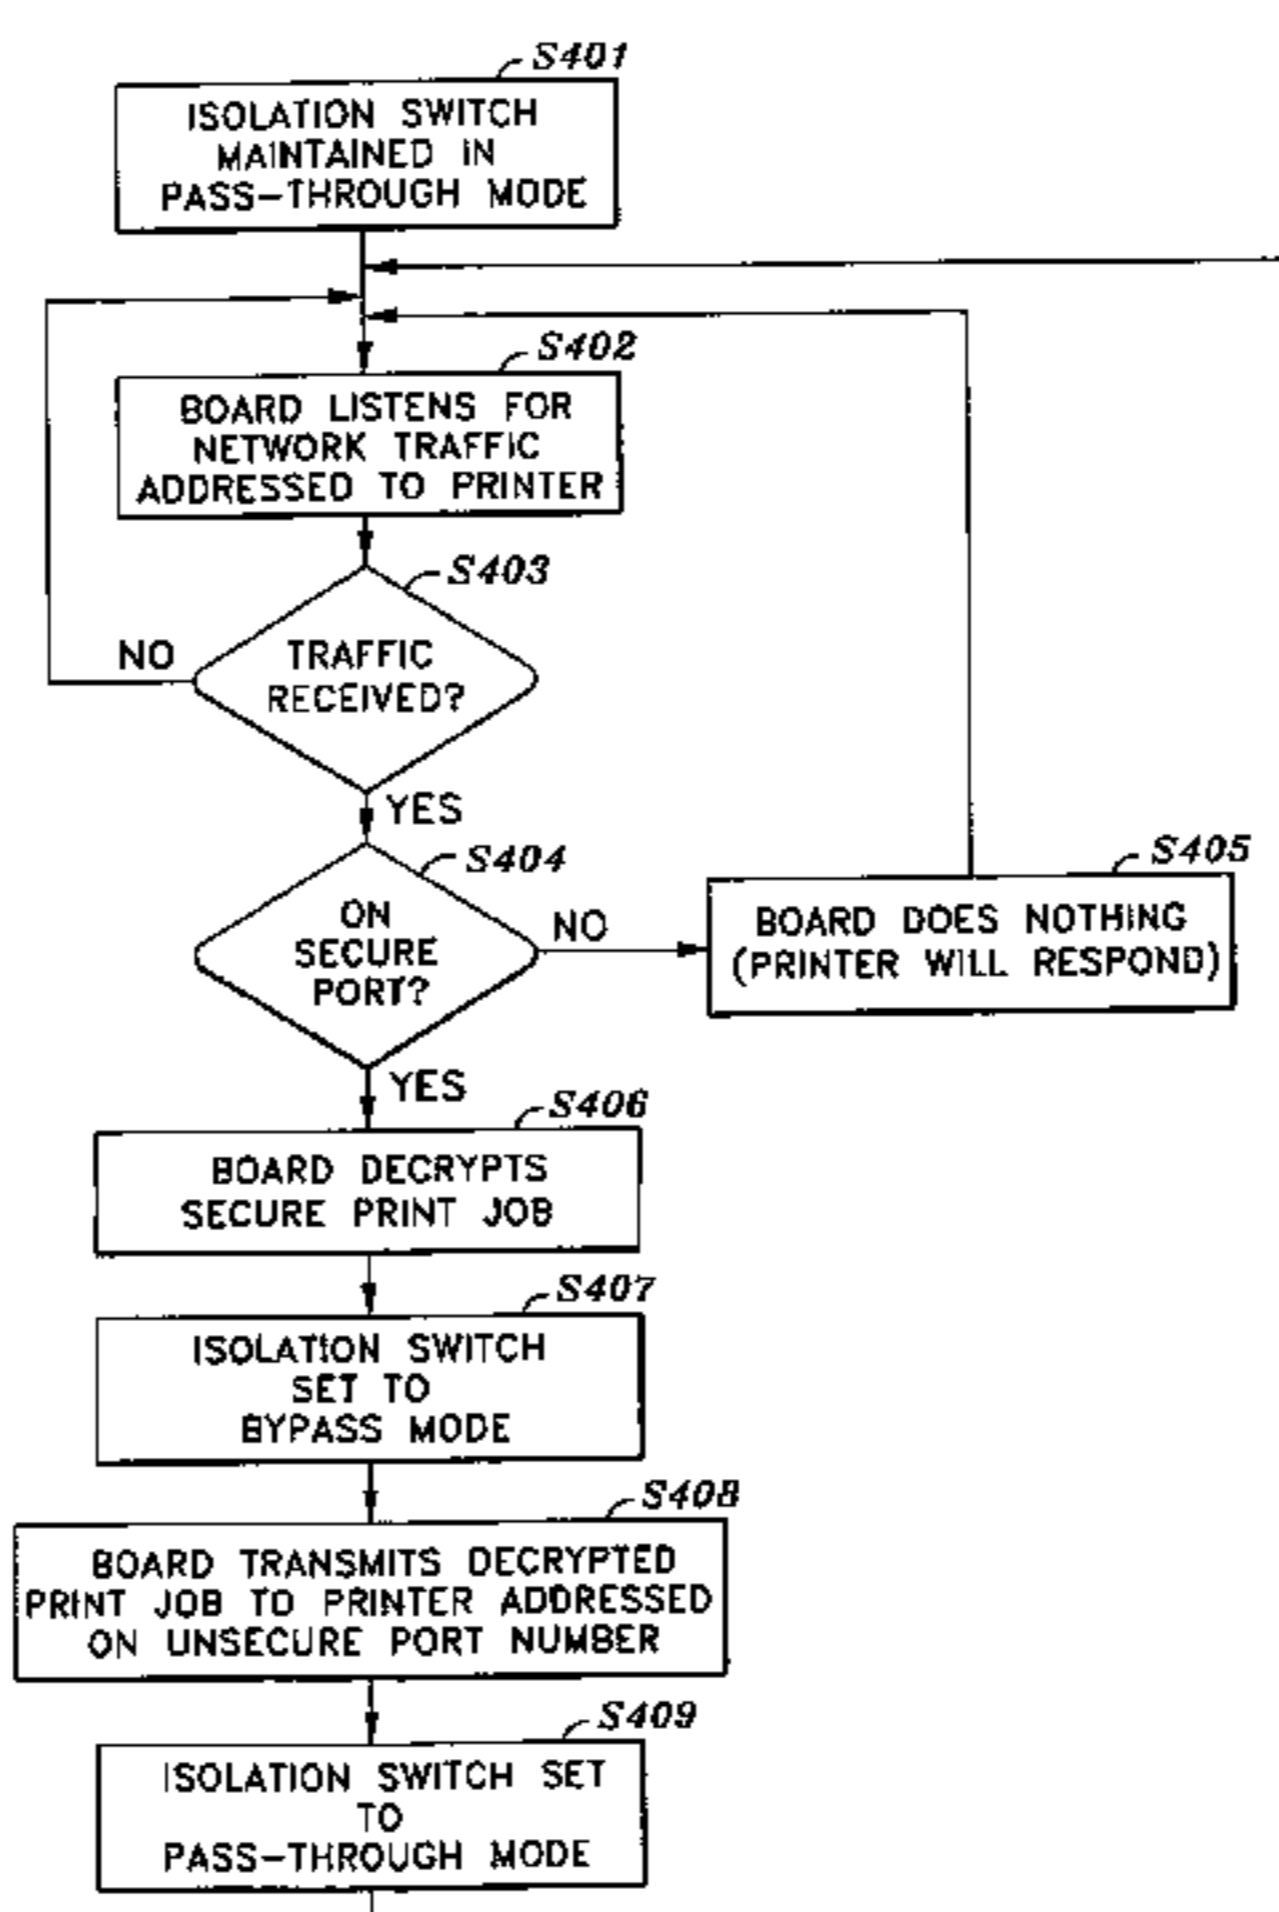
S401
ISOLATION SWITCH MAINTAINED IN PASS-THROUGH MODE

S402
BOARD LISTENS FOR NETWORK TRAFFIC ADDRESSED TO PRINTER

S403
TRAFFIC RECEIVED?

NO

YES

S404
ON SECURE PORT?

NO

S405
BOARD DOES NOTHING (PRINTER WILL RESPOND)

YES

S406
BOARD DECRYPTS SECURE PRINT JOB

S407
ISOLATION SWITCH SET TO BYPASS MODE

S408
BOARD TRANSMITS DECRYPTED PRINT JOB TO PRINTER ADDRESSED ON UNSECURE PORT NUMBER

S409
ISOLATION SWITCH SET TO PASS-THROUGH MODE